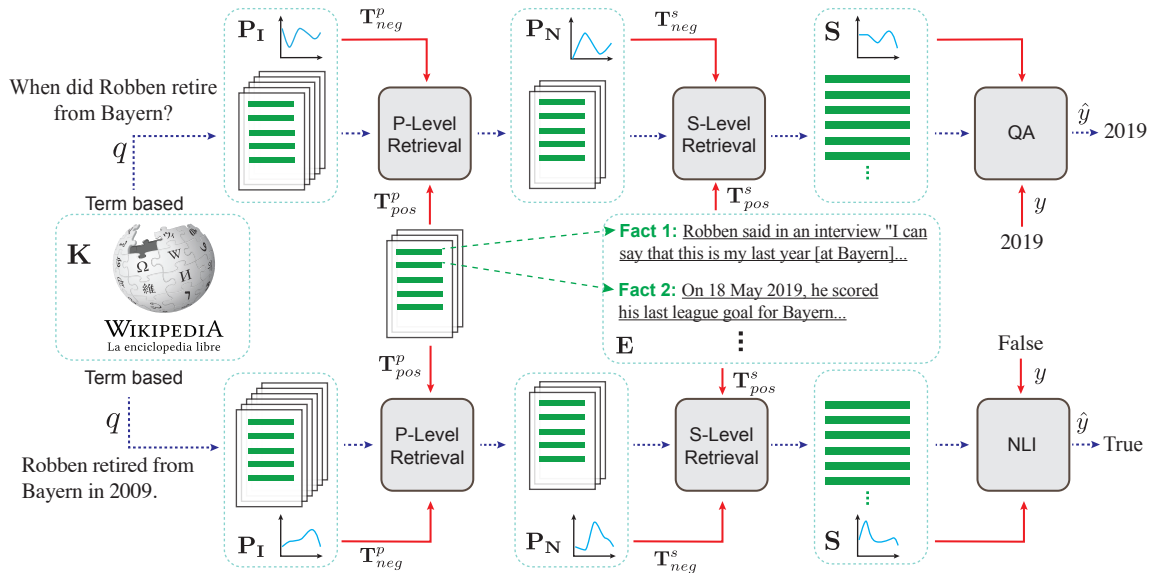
$\mathbf{P_I}$

$\mathbf{T}^p_{neg}$

$\mathbf{P_N}$

$\mathbf{T}^s_{neg}$

$\mathbf{S}$

When did Robben retire from Bayern?

$q$

P-Level Retrieval

S-Level Retrieval

QA

$\hat{y}$

2019

Term based

$\mathbf{T}^p_{pos}$

$\mathbf{T}^s_{pos}$

$y$

2019

$\mathbf{K}$

WIKIPEDIA
La enciclopedia libre

Fact 1: Robben said in an interview "I can say that this is my last year [at Bayern]...

Fact 2: On 18 May 2019, he scored his last league goal for Bayern...

$\mathbf{E}$

$\mathbf{T}^p_{pos}$

$\mathbf{T}^s_{pos}$

False

$y$

Term based

$q$

Robben retired from Bayern in 2009.

P-Level Retrieval

S-Level Retrieval

NLI

$\hat{y}$

True

$\mathbf{P_I}$

$\mathbf{T}^p_{neg}$

$\mathbf{P_N}$

$\mathbf{T}^s_{neg}$

$\mathbf{S}$